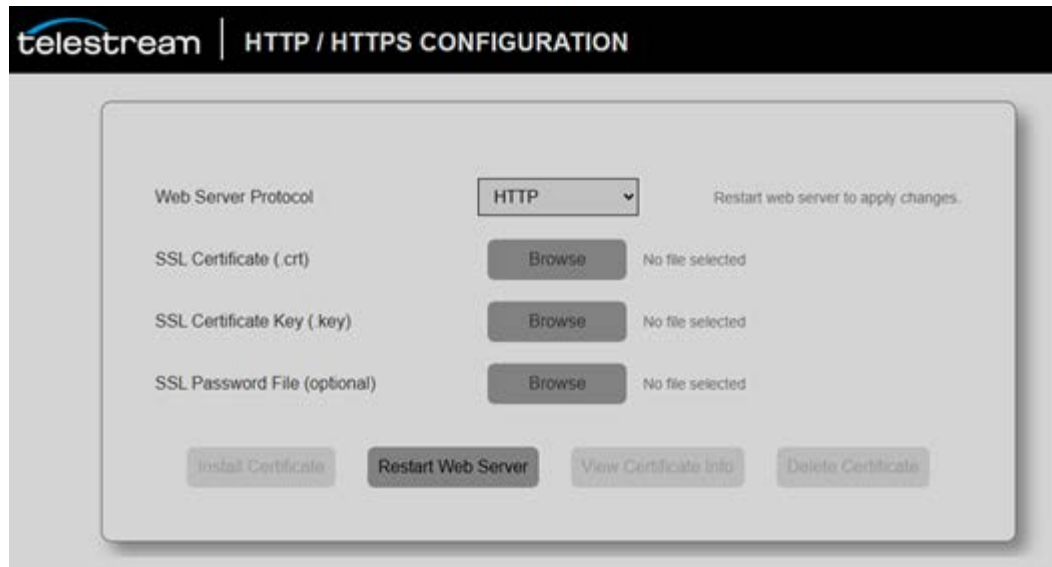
telestream | HTTP / HTTPS CONFIGURATION

Web Server Protocol HTTP Restart web server to apply changes.

SSL Certificate (.crt) Browse No file selected

SSL Certificate Key (.key) Browse No file selected

SSL Password File (optional) Browse No file selected

Install Certificate Restart Web Server View Certificate Info Delete Certificate